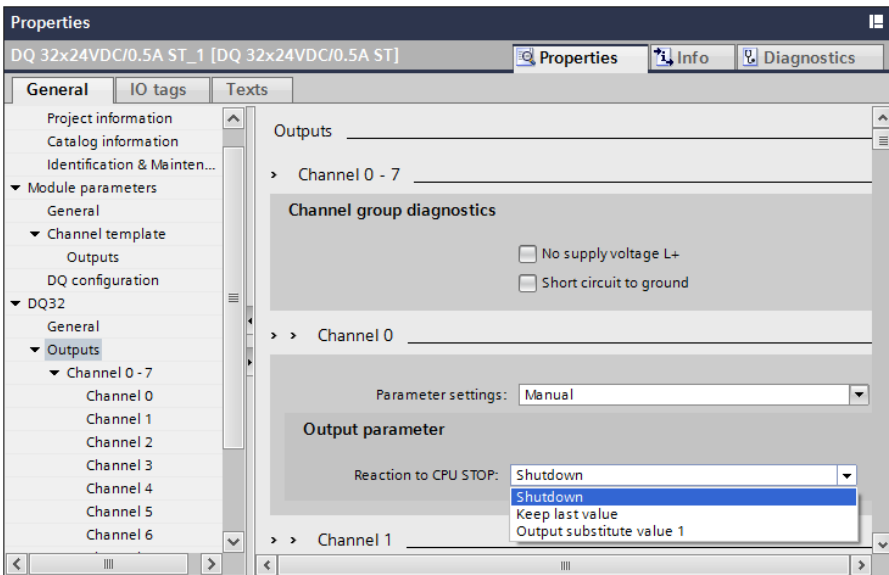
Properties

DQ 32x24VDC/0.5A ST_1 [DQ 32x24VDC/0.5A ST]

Properties

Info

Diagnostics

General

IO tags

Texts

Project information
Catalog information
Identification & Mainten...
Module parameters
General
Channel template
Outputs
DQ configuration
DQ32
General
Outputs
Channel 0 - 7
Channel 0
Channel 1
Channel 2
Channel 3
Channel 4
Channel 5
Channel 6

Outputs

Channel 0 - 7

Channel group diagnostics

No supply voltage L+

Short circuit to ground

Channel 0

Parameter settings: Manual

Output parameter

Reaction to CPU STOP: Shutdown

Shutdown
Keep last value
Output substitute value 1

Channel 1